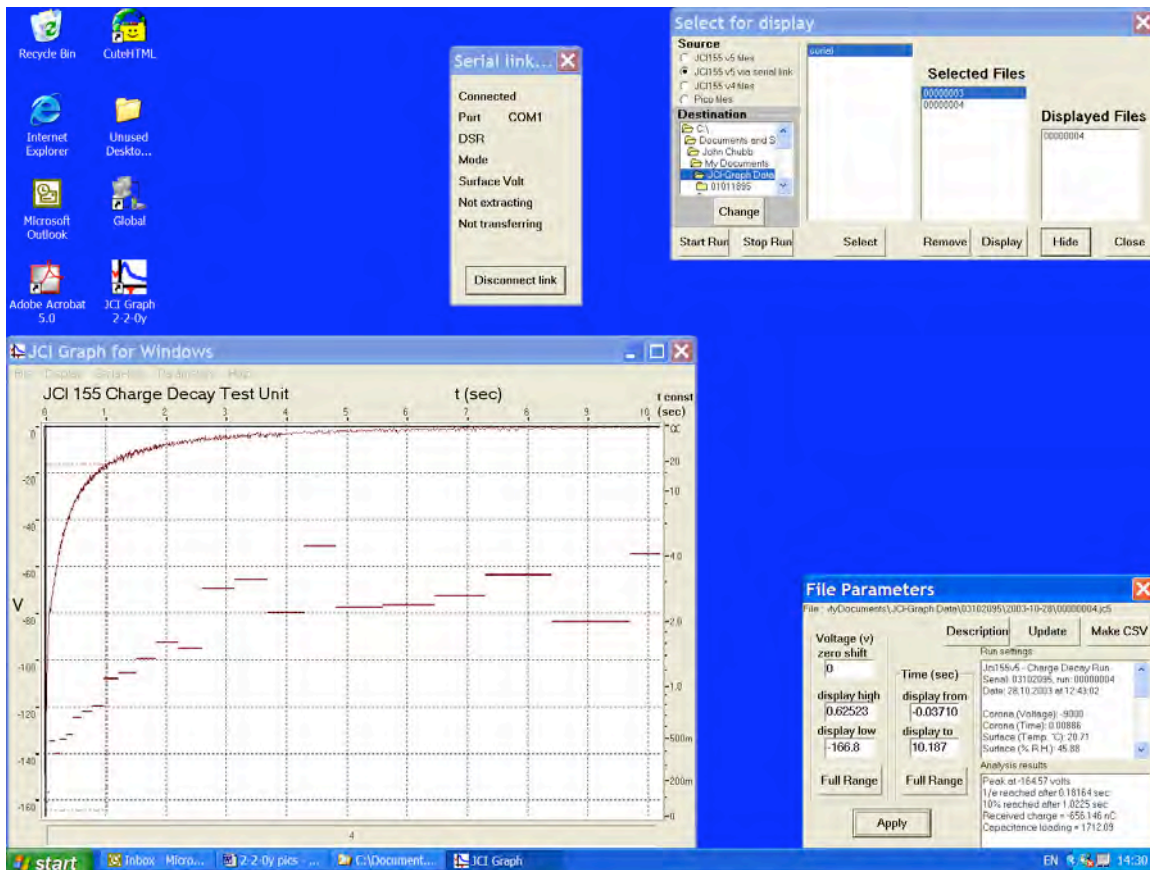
Recycle Bin
CuteHTML
Internet Explorer
Unused Deskto...
Microsoft Outlook
Global
Adobe Acrobat 5.0
JCI Graph 2-2-0y

Serial link...
Connected
Port COM1
DSR
Mode
Surface Volt
Not extracting
Not transferring
Disconnect link

Select for display
Source
JCI155 v5 files
JCI155 v5 via serial link
JCI155 v4 files
Pico files
Destination
C:\
Documents and S
John Chubb
My Documents
JCI Graph Data
01011895
Change
serial
Selected Files
00000003
00000004
Displayed Files
00000004
Start Run
Stop Run
Select
Remove
Display
Hide
Close

JCI Graph for Windows
File Display Scale-ing Traditional Help
JCI 155 Charge Decay Test Unit
t (sec)
t const (sec)
0 1 2 3 4 5 6 7 8 9 10
0
-20
-40
-60
V
-80
-100
-120
-140
-160
∞
-20
-10
-4.0
-2.0
-1.0
-500m
-200m
-0
4

File Parameters
File : ...yDocuments\JCI-Graph Data\03102095\2003-10-28\00000004.jc5
Voltage (v) zero shift
0
display high
0.62523
display low
-166.8
Full Range
Time (sec)
display from
-0.03710
display to
10.187
Full Range
Apply
Description
Update
Make CSV
Run settings
Jci155v5 - Charge Decay Run
Serial: 03102095, run: 00000004
Date: 28.10.2003 at 12:43:02
Corona (Voltage): -9000
Corona (Time): 0.00886
Surface (Temp. °C): 20.71
Surface (% R.H.): 45.88
Analysis results
Peak at -164.57 volts
1/e reached after 0.18164 sec
10% reached after 1.0225 sec
Received charge = -656.146 nC
Capacitance loading = 1712.09

start
Inbox - Micro...
2-2-0y pics - ...
C:\Document...
JCI Graph
EN
14:30